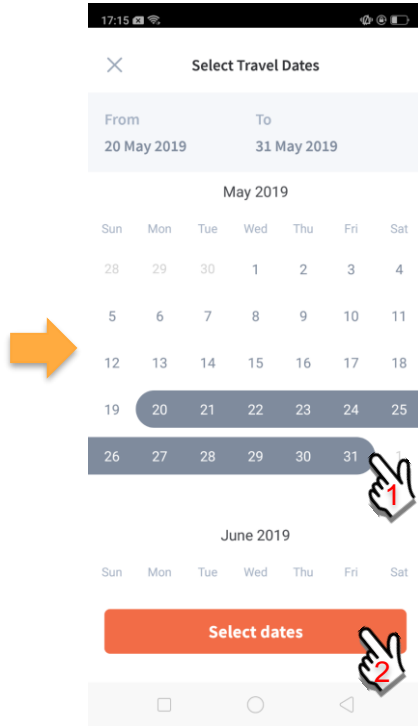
17:15

Select Travel Dates

From
20 May 2019

To
31 May 2019

May 2019

| Sun | Mon | Tue | Wed | Thu | Fri | Sat |
|---|---|---|---|---|---|---|
| 28 | 29 | 30 | 1 | 2 | 3 | 4 |
| 5 | 6 | 7 | 8 | 9 | 10 | 11 |
| 12 | 13 | 14 | 15 | 16 | 17 | 18 |
| 19 | 20 | 21 | 22 | 23 | 24 | 25 |
| 26 | 27 | 28 | 29 | 30 | 31 | 1 |

1

June 2019

| Sun | Mon | Tue | Wed | Thu | Fri | Sat |
|---|---|---|---|---|---|---|

Select dates

2